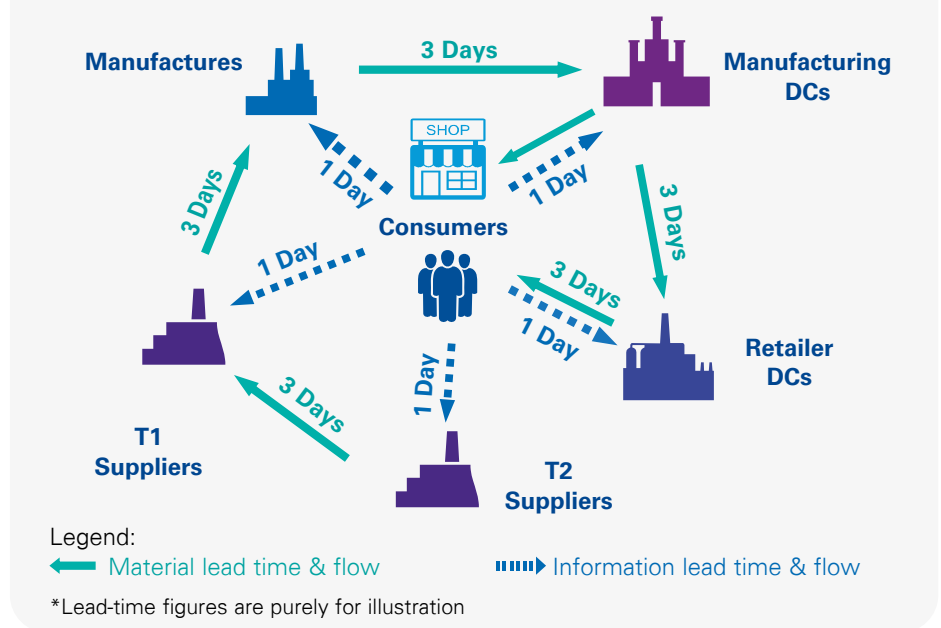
Manufactures

3 Days

Manufacturing DCs

SHOP

1 Day

1 Day

3 Days

3 Days

Consumers

1 Day

3 Days

1 Day

Retailer DCs

1 Day

3 Days

T1 Suppliers

T2 Suppliers

Legend:
Material lead time & flow
Information lead time & flow

*Lead-time figures are purely for illustration